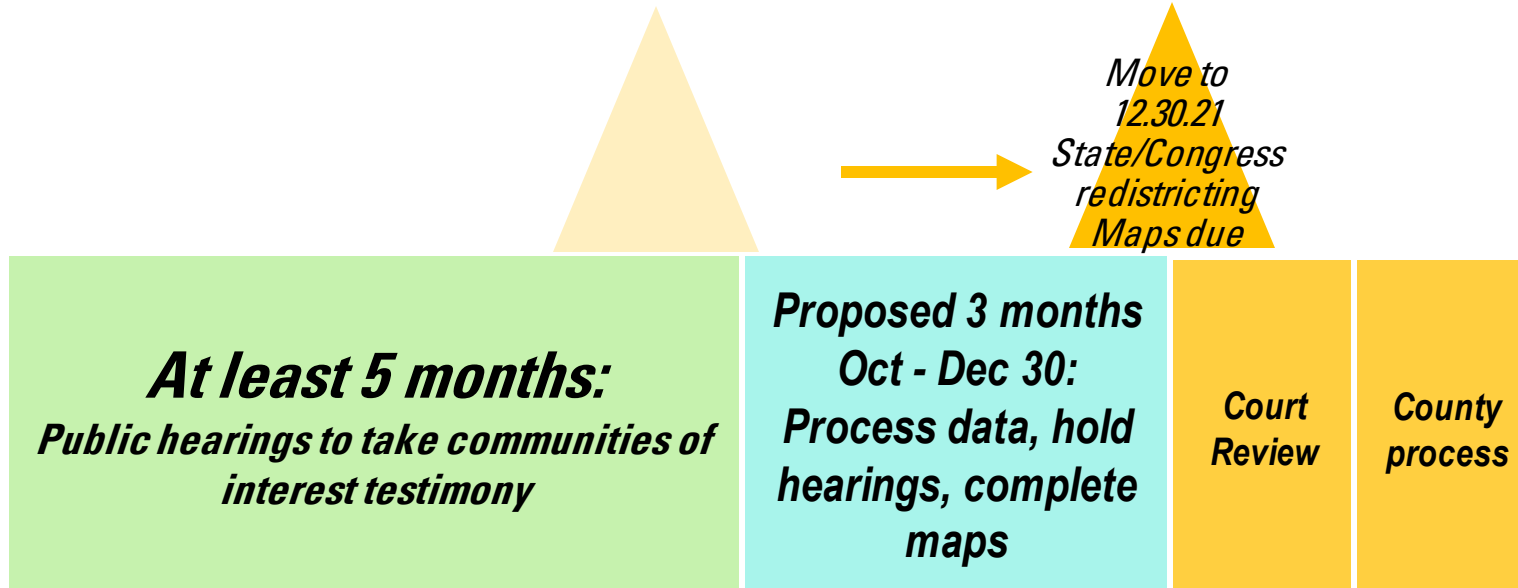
Move to 12.30.21 State/Congress redistricting Maps due

At least 5 months:
Public hearings to take communities of interest testimony

Proposed 3 months Oct - Dec 30: Process data, hold hearings, complete maps

Court Review

County process